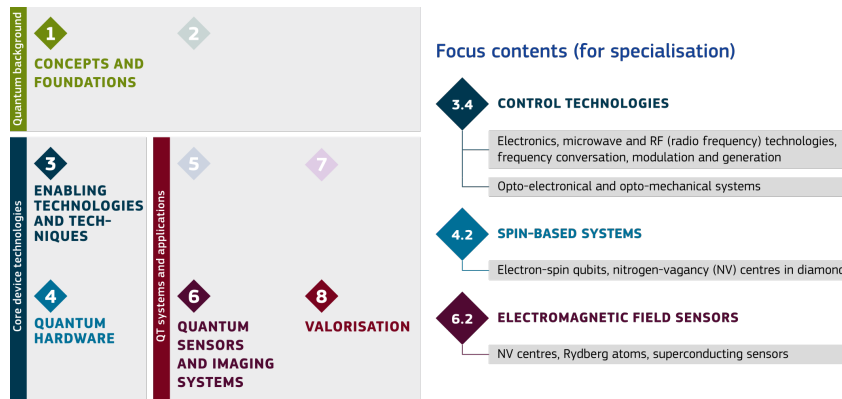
Quantum background

1
CONCEPTS AND FOUNDATIONS

2

Core device technologies

3
ENABLING TECHNOLOGIES AND TECHNIQUES

4
QUANTUM HARDWARE

QT systems and applications

5

7

6
QUANTUM SENSORS AND IMAGING SYSTEMS

8
VALORISATION

Focus contents (for specialisation)

3.4
CONTROL TECHNOLOGIES

Electronics, microwave and RF (radio frequency) technologies, frequency conversation, modulation and generation

Opto-electronical and opto-mechanical systems

4.2
SPIN-BASED SYSTEMS

Electron-spin qubits, nitrogen-vagancy (NV) centres in diamond

6.2
ELECTROMAGNETIC FIELD SENSORS

NV centres, Rydberg atoms, superconducting sensors